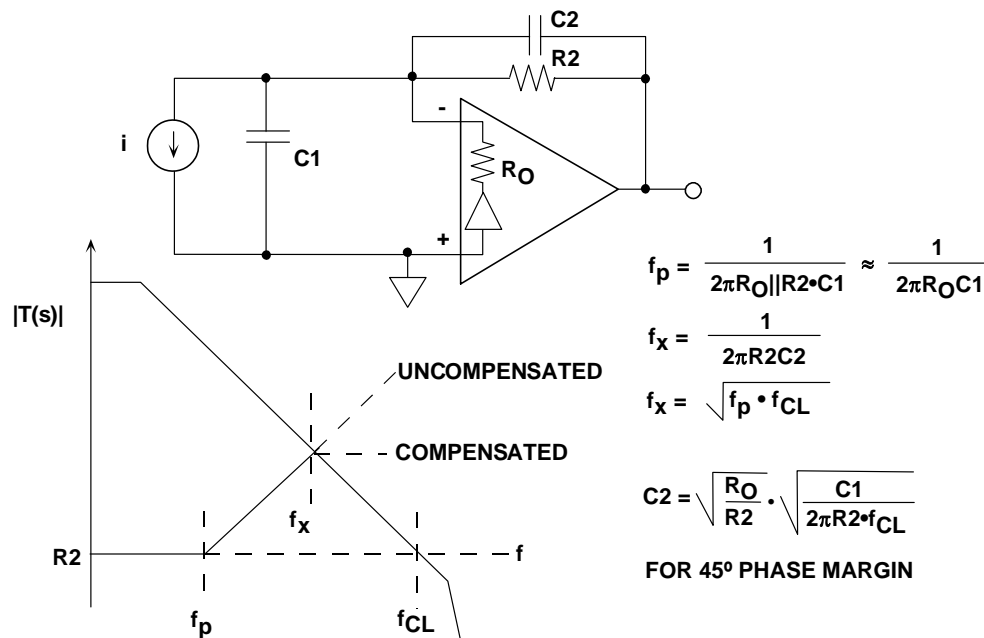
C2

R2

i

C1

-

$R_O$

+

|T(s)|

UNCOMPENSATED

COMPENSATED

$f_x$

R2

f

$f_p$

$f_{CL}$

$f_p = \frac{1}{2\pi R_O||R2 \cdot C1} \approx \frac{1}{2\pi R_O C1}$

$f_x = \frac{1}{2\pi R2C2}$

$f_x = \sqrt{f_p \cdot f_{CL}}$

$C2 = \sqrt{\frac{R_O}{R2}} \cdot \sqrt{\frac{C1}{2\pi R2 \cdot f_{CL}}}$

FOR 45º PHASE MARGIN